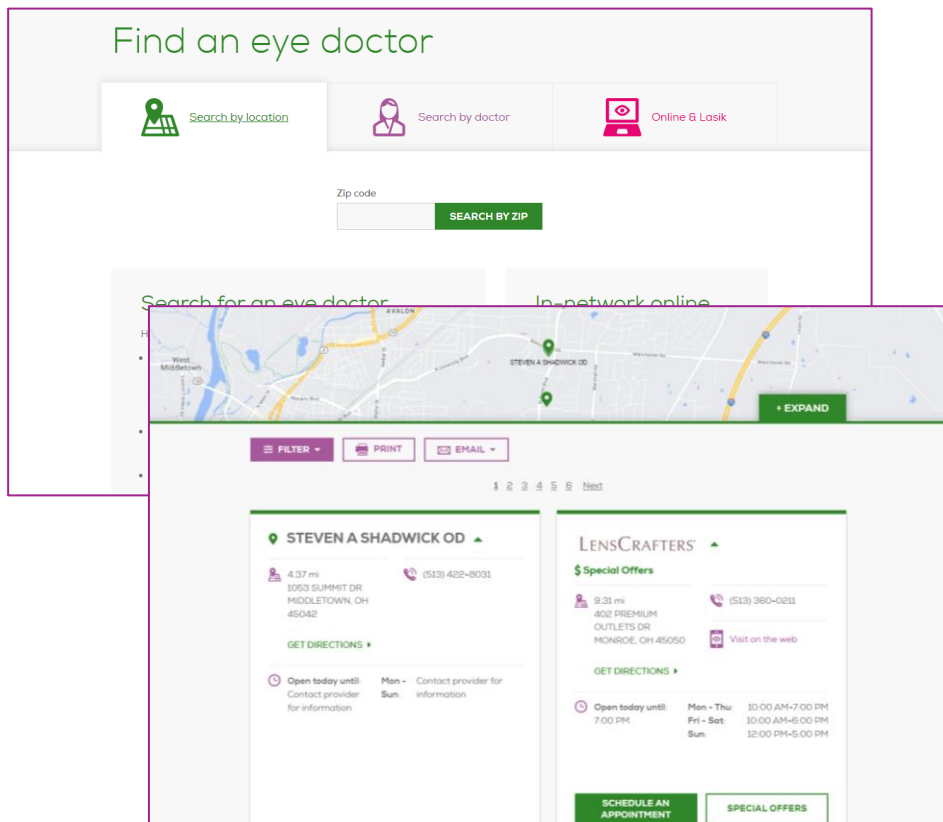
Find an eye doctor

Search by location

Search by doctor

Online & Lasik

Zip code

SEARCH BY ZIP

Search for an eye doctor

In-network online

AVALON

West Middletown

STEVEN A SHADWICK OD

+ EXPAND

FILTER

PRINT

EMAIL

1 2 3 4 5 6 Next

STEVEN A SHADWICK OD

4.37 mi
1053 SUMMIT DR
MIDDLETOWN, OH 45042

(513) 422-8031

GET DIRECTIONS

Open today until: Contact provider for information

Mon - Sun: Contact provider for information

LENSCRAFTERS

$ Special Offers

9.31 mi
402 PREMIUM OUTLETS DR
MONROE, OH 45050

(513) 360-0211

Visit on the web

GET DIRECTIONS

Open today until: 7:00 PM

Mon - Thu: 10:00 AM-7:00 PM
Fri - Sat: 10:00 AM-6:00 PM
Sun: 12:00 PM-5:00 PM

SCHEDULE AN APPOINTMENT

SPECIAL OFFERS